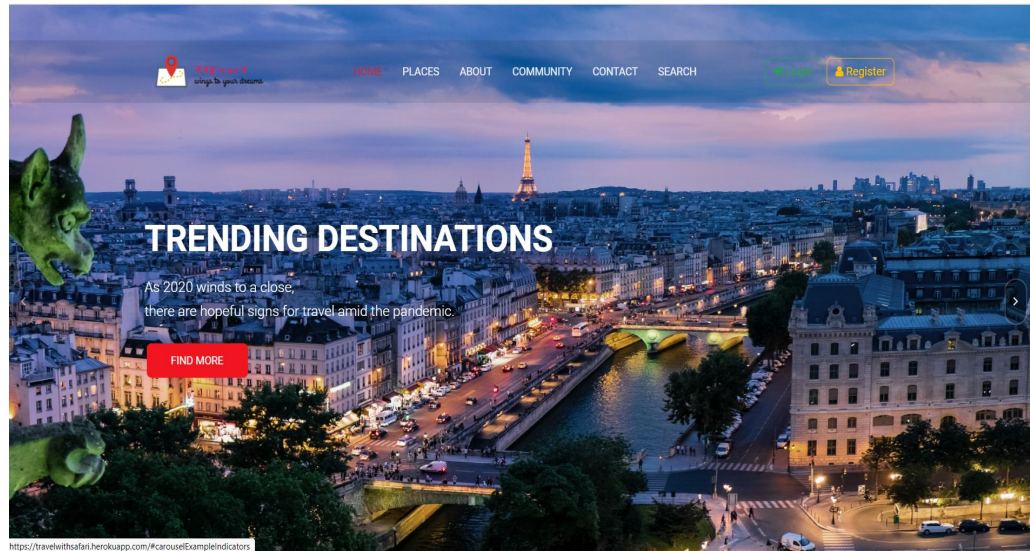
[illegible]
wings to your dreams

HOME PLACES ABOUT COMMUNITY CONTACT SEARCH

Login Register

TRENDING DESTINATIONS

As 2020 winds to a close,
there are hopeful signs for travel amid the pandemic.

FIND MORE

https://travelwithsafari.herokuapp.com/#carouselExampleIndicators